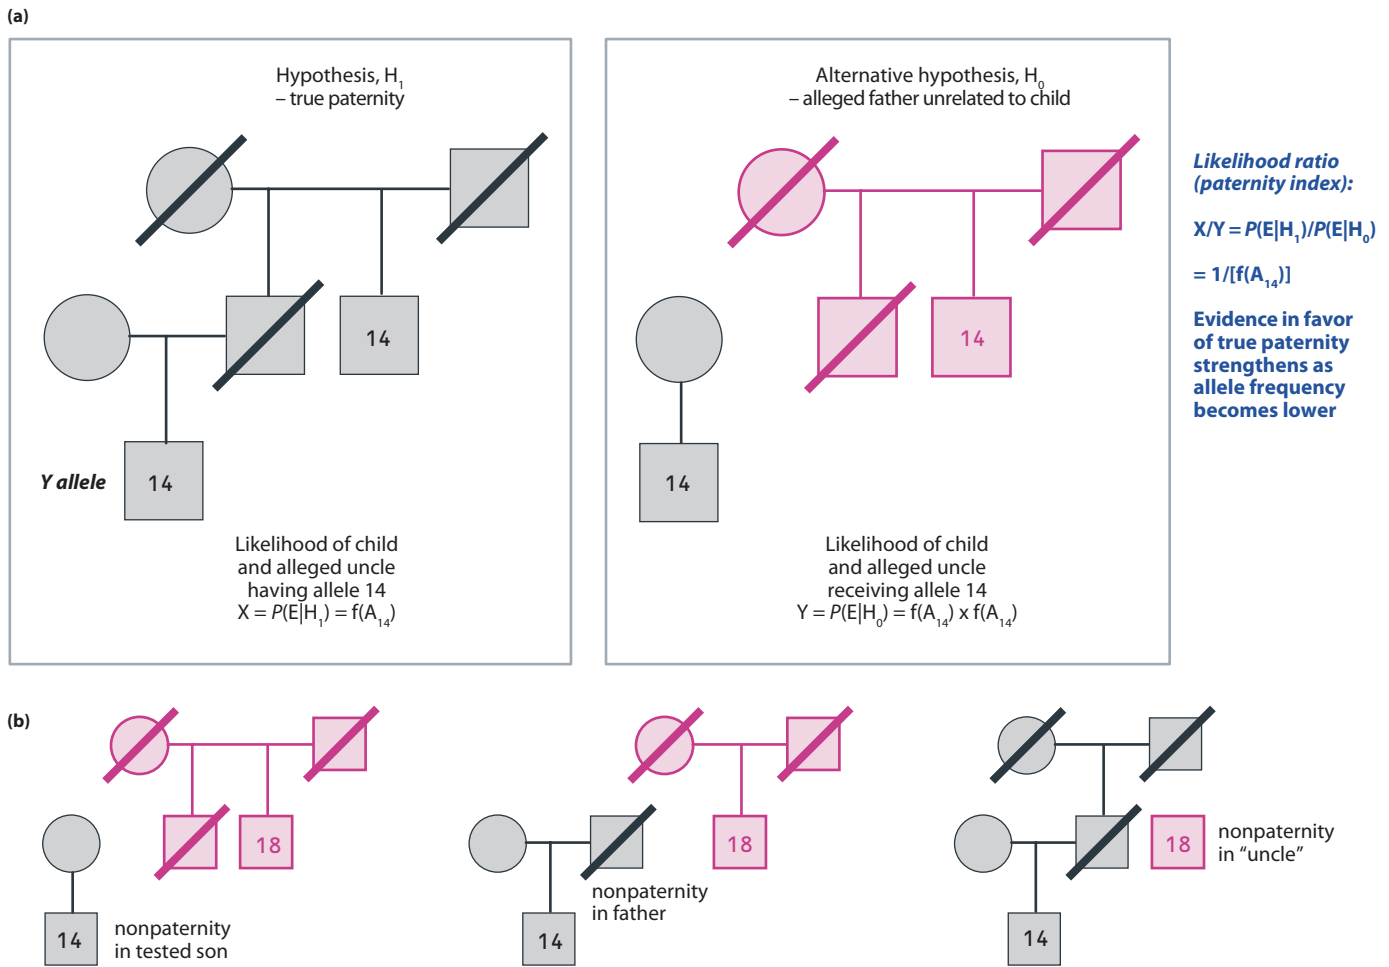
(a)

Hypothesis, $H_1$
– true paternity

14

Y allele

14

Likelihood of child and alleged uncle having allele 14
$X = P(E|H_1) = f(A_{14})$

Alternative hypothesis, $H_0$
– alleged father unrelated to child

14

14

Likelihood of child and alleged uncle receiving allele 14
$Y = P(E|H_0) = f(A_{14}) \times f(A_{14})$

Likelihood ratio (paternity index):

$X/Y = P(E|H_1)/P(E|H_0)$

$= 1/[f(A_{14})]$

Evidence in favor of true paternity strengthens as allele frequency becomes lower

(b)

18

14

nonpaternity in tested son

18

nonpaternity in father

14

18

nonpaternity in “uncle”

14